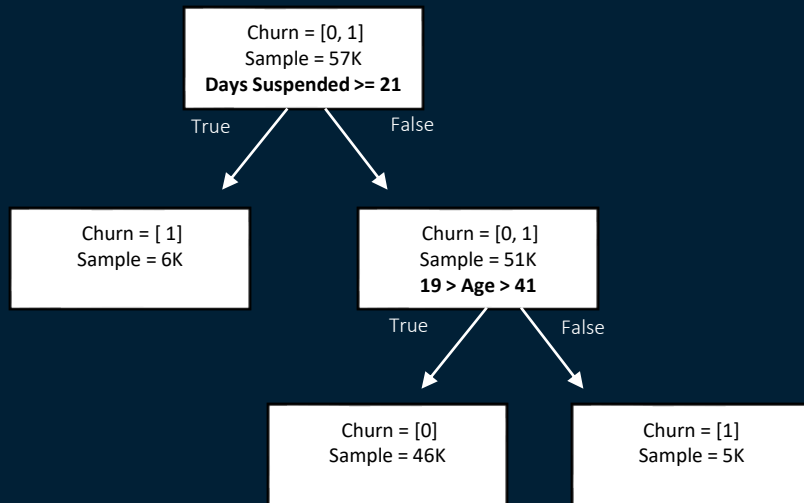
Churn = [0, 1]
Sample = 57K
**Days Suspended >= 21**

True

False

Churn = [ 1]
Sample = 6K

Churn = [0, 1]
Sample = 51K
**19 > Age > 41**

True

False

Churn = [0]
Sample = 46K

Churn = [1]
Sample = 5K